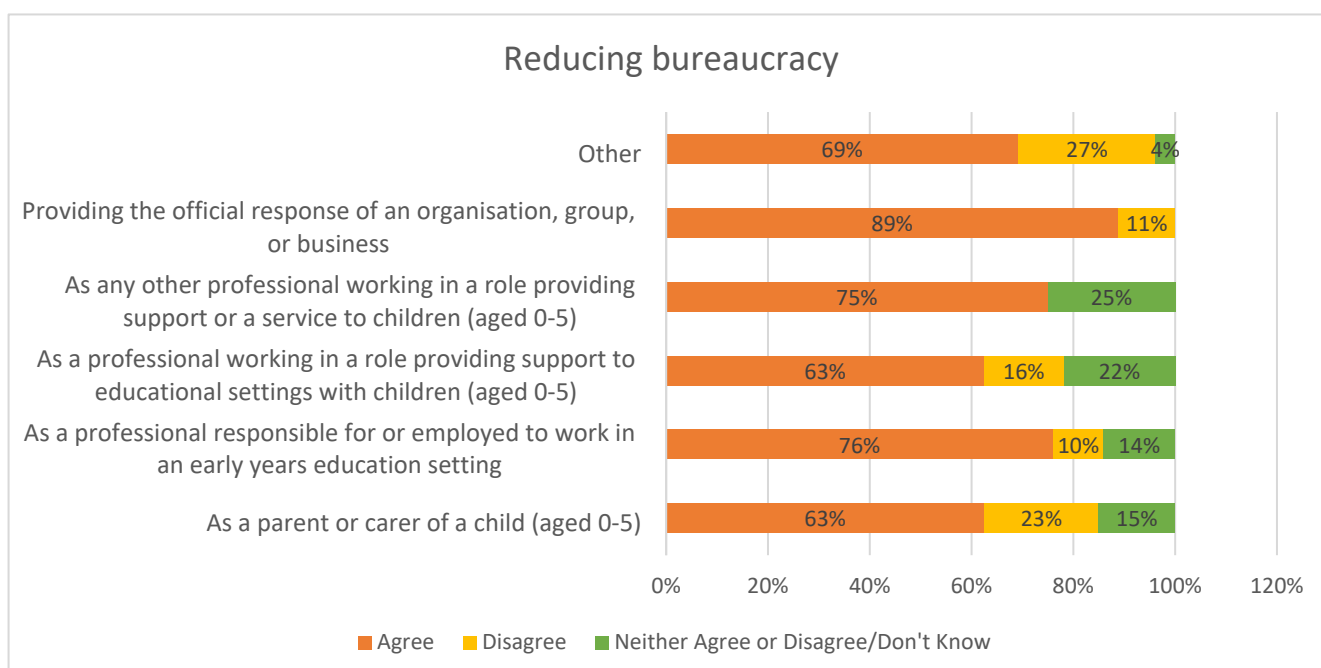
Reducing bureaucracy

| | Agree | Disagree | Neither Agree or Disagree/Don't Know |
|---|---|---|---|
| Other | 69% | 27% | 4% |
| Providing the official response of an organisation, group, or business | 89% | 11% | |
| As any other professional working in a role providing support or a service to children (aged 0-5) | 75% | | 25% |
| As a professional working in a role providing support to educational settings with children (aged 0-5) | 63% | 16% | 22% |
| As a professional responsible for or employed to work in an early years education setting | 76% | 10% | 14% |
| As a parent or carer of a child (aged 0-5) | 63% | 23% | 15% |

0% 20% 40% 60% 80% 100% 120%

Agree Disagree Neither Agree or Disagree/Don't Know